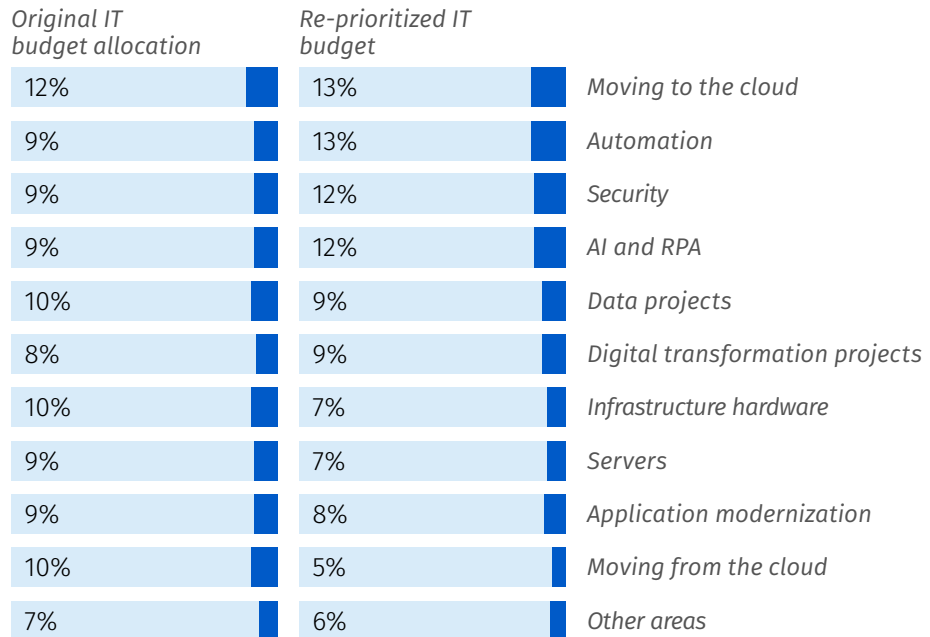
| Original IT budget allocation | Re-prioritized IT budget | |
|---|---|---|
| 12% | 13% | Moving to the cloud |
| 9% | 13% | Automation |
| 9% | 12% | Security |
| 9% | 12% | AI and RPA |
| 10% | 9% | Data projects |
| 8% | 9% | Digital transformation projects |
| 10% | 7% | Infrastructure hardware |
| 9% | 7% | Servers |
| 9% | 8% | Application modernization |
| 10% | 5% | Moving from the cloud |
| 7% | 6% | Other areas |